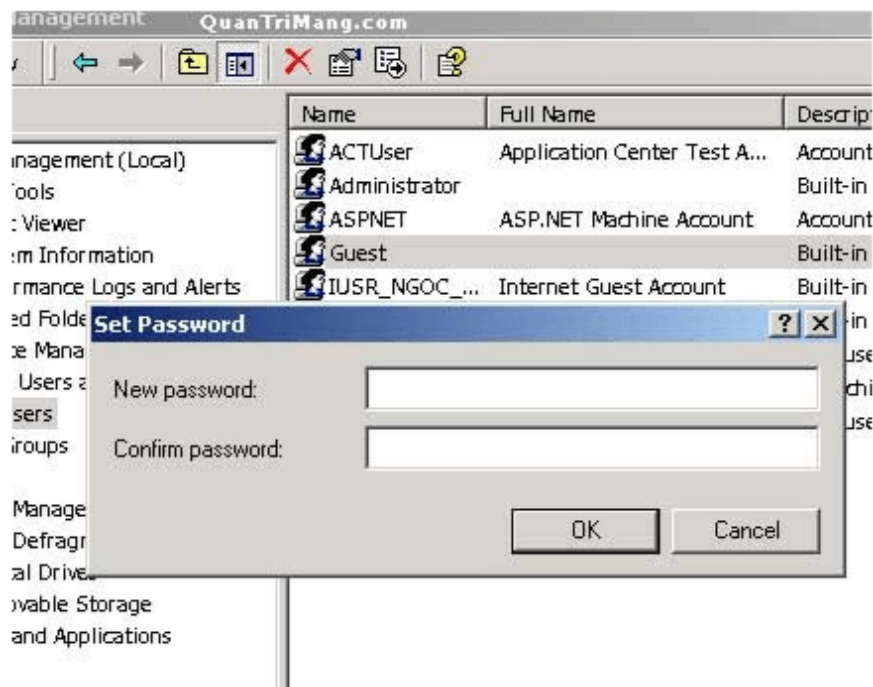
anagement QuanTriMang.com

| Name | Full Name | Descrip |
|---|---|---|
| ACTUser | Application Center Test A... | Account |
| Administrator | | Built-in |
| ASPNET | ASP.NET Machine Account | Account |
| Guest | | Built-in |
| IUSR_NGOC_... | Internet Guest Account | Built-in |

anagement (Local)
Tools
Viewer
em Information
rmance Logs and Alerts
ed Folde
e Mana
Users a
sers
roups

Manage
Defragr
al Drive
vable Storage
and Applications

in
use
chi
use

Set Password
?
X
New password:
Confirm password:
OK
Cancel